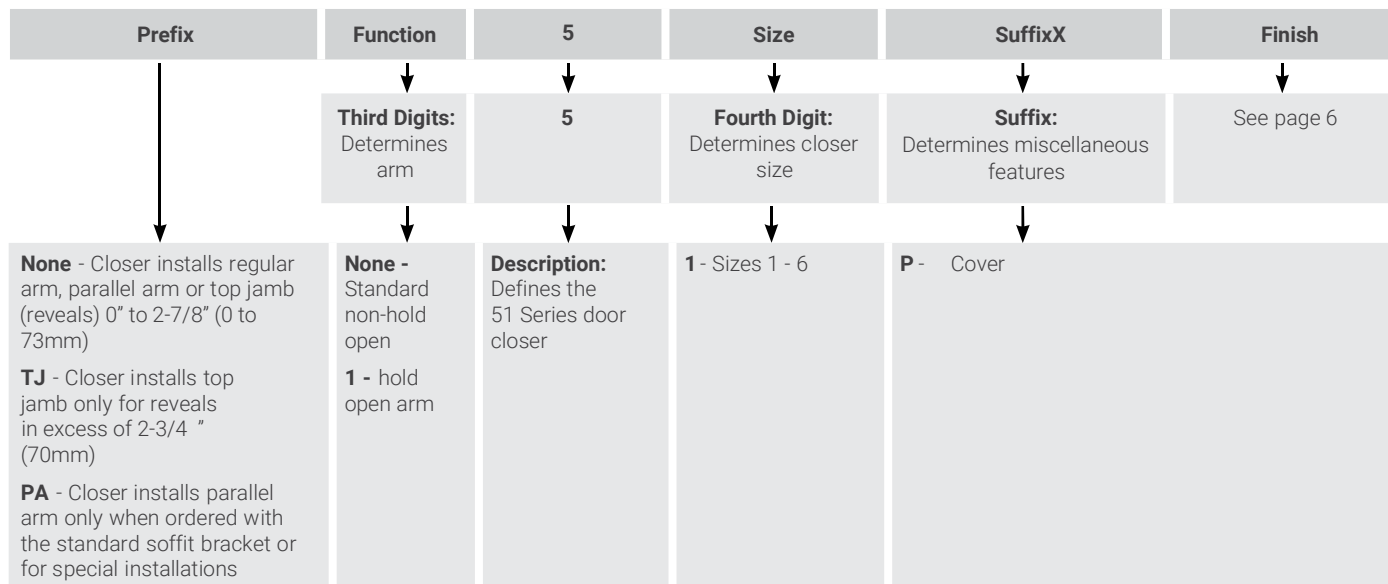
| Prefix | Function | 5 | Size | SuffixX | Finish |
|---|---|---|---|---|---|
| | **Third Digits:** Determines arm | 5 | **Fourth Digit:** Determines closer size | **Suffix:** Determines miscellaneous features | See page 6 |
| **None** - Closer installs regular arm, parallel arm or top jamb (reveals) 0" to 2-7/8" (0 to 73mm)<br>**TJ** - Closer installs top jamb only for reveals in excess of 2-3/4 " (70mm)<br>**PA** - Closer installs parallel arm only when ordered with the standard soffit bracket or for special installations | **None -** Standard non-hold open<br>**1 -** hold open arm | **Description:** Defines the 51 Series door closer | **1** - Sizes 1 - 6 | **P** - Cover | |